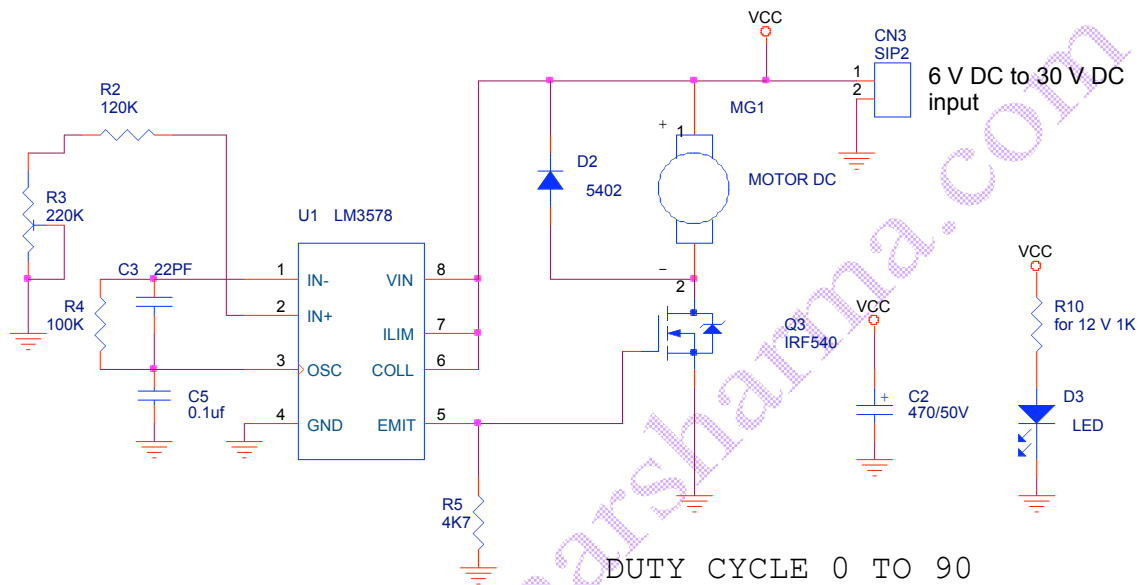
VCC
CN3
SIP2
1
2
6 V DC to 30 V DC input
MG1
R2
120K
+
1
D2
5402
MOTOR DC
R3
220K
U1 LM3578
C3 22PF
1 IN-
VIN 8
2 IN+
ILIM 7
R4
100K
3 OSC
COLL 6
C5
0.1uf
4 GND
EMIT 5
–
2
Q3
IRF540
VCC
C2
470/50V
VCC
R10
for 12 V 1K
D3
LED
R5
4K7
DUTY CYCLE 0 TO 90
arshama.com